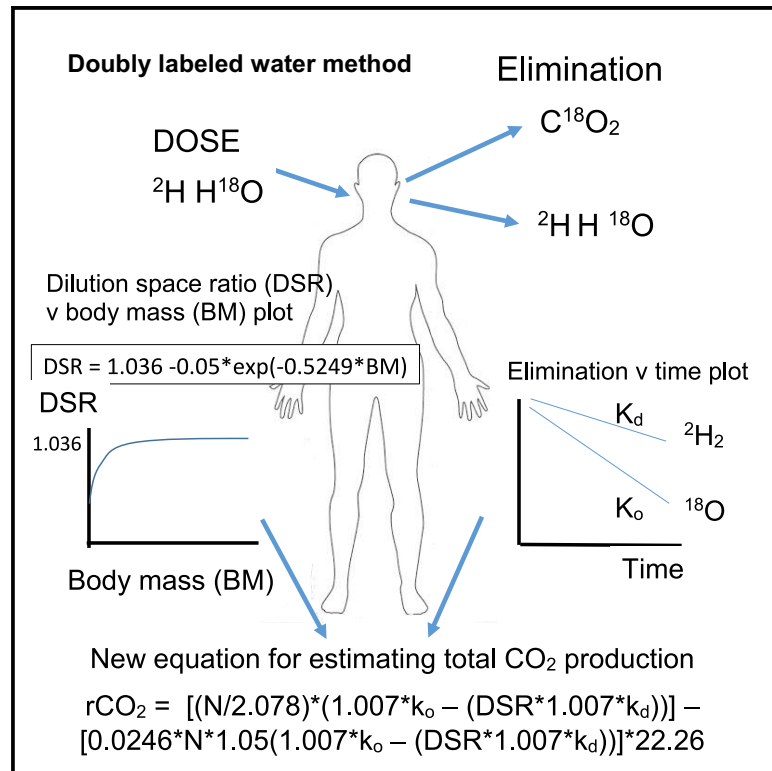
Doubly labeled water method

Elimination

DOSE

$^2H\ H^{18}O$

$C^{18}O_2$

$^2H\ H\ ^{18}O$

Dilution space ratio (DSR) v body mass (BM) plot

DSR = 1.036 -0.05*exp(-0.5249*BM)

DSR

1.036

Body mass (BM)

Elimination v time plot

$K_d$

$^2H_2$

$K_o$

$^{18}O$

Time

New equation for estimating total $CO_2$ production

$rCO_2$ = [(N/2.078)*(1.007*$k_o$ – (DSR*1.007*$k_d$))] – [0.0246*N*1.05(1.007*$k_o$ – (DSR*1.007*$k_d$))]*22.26